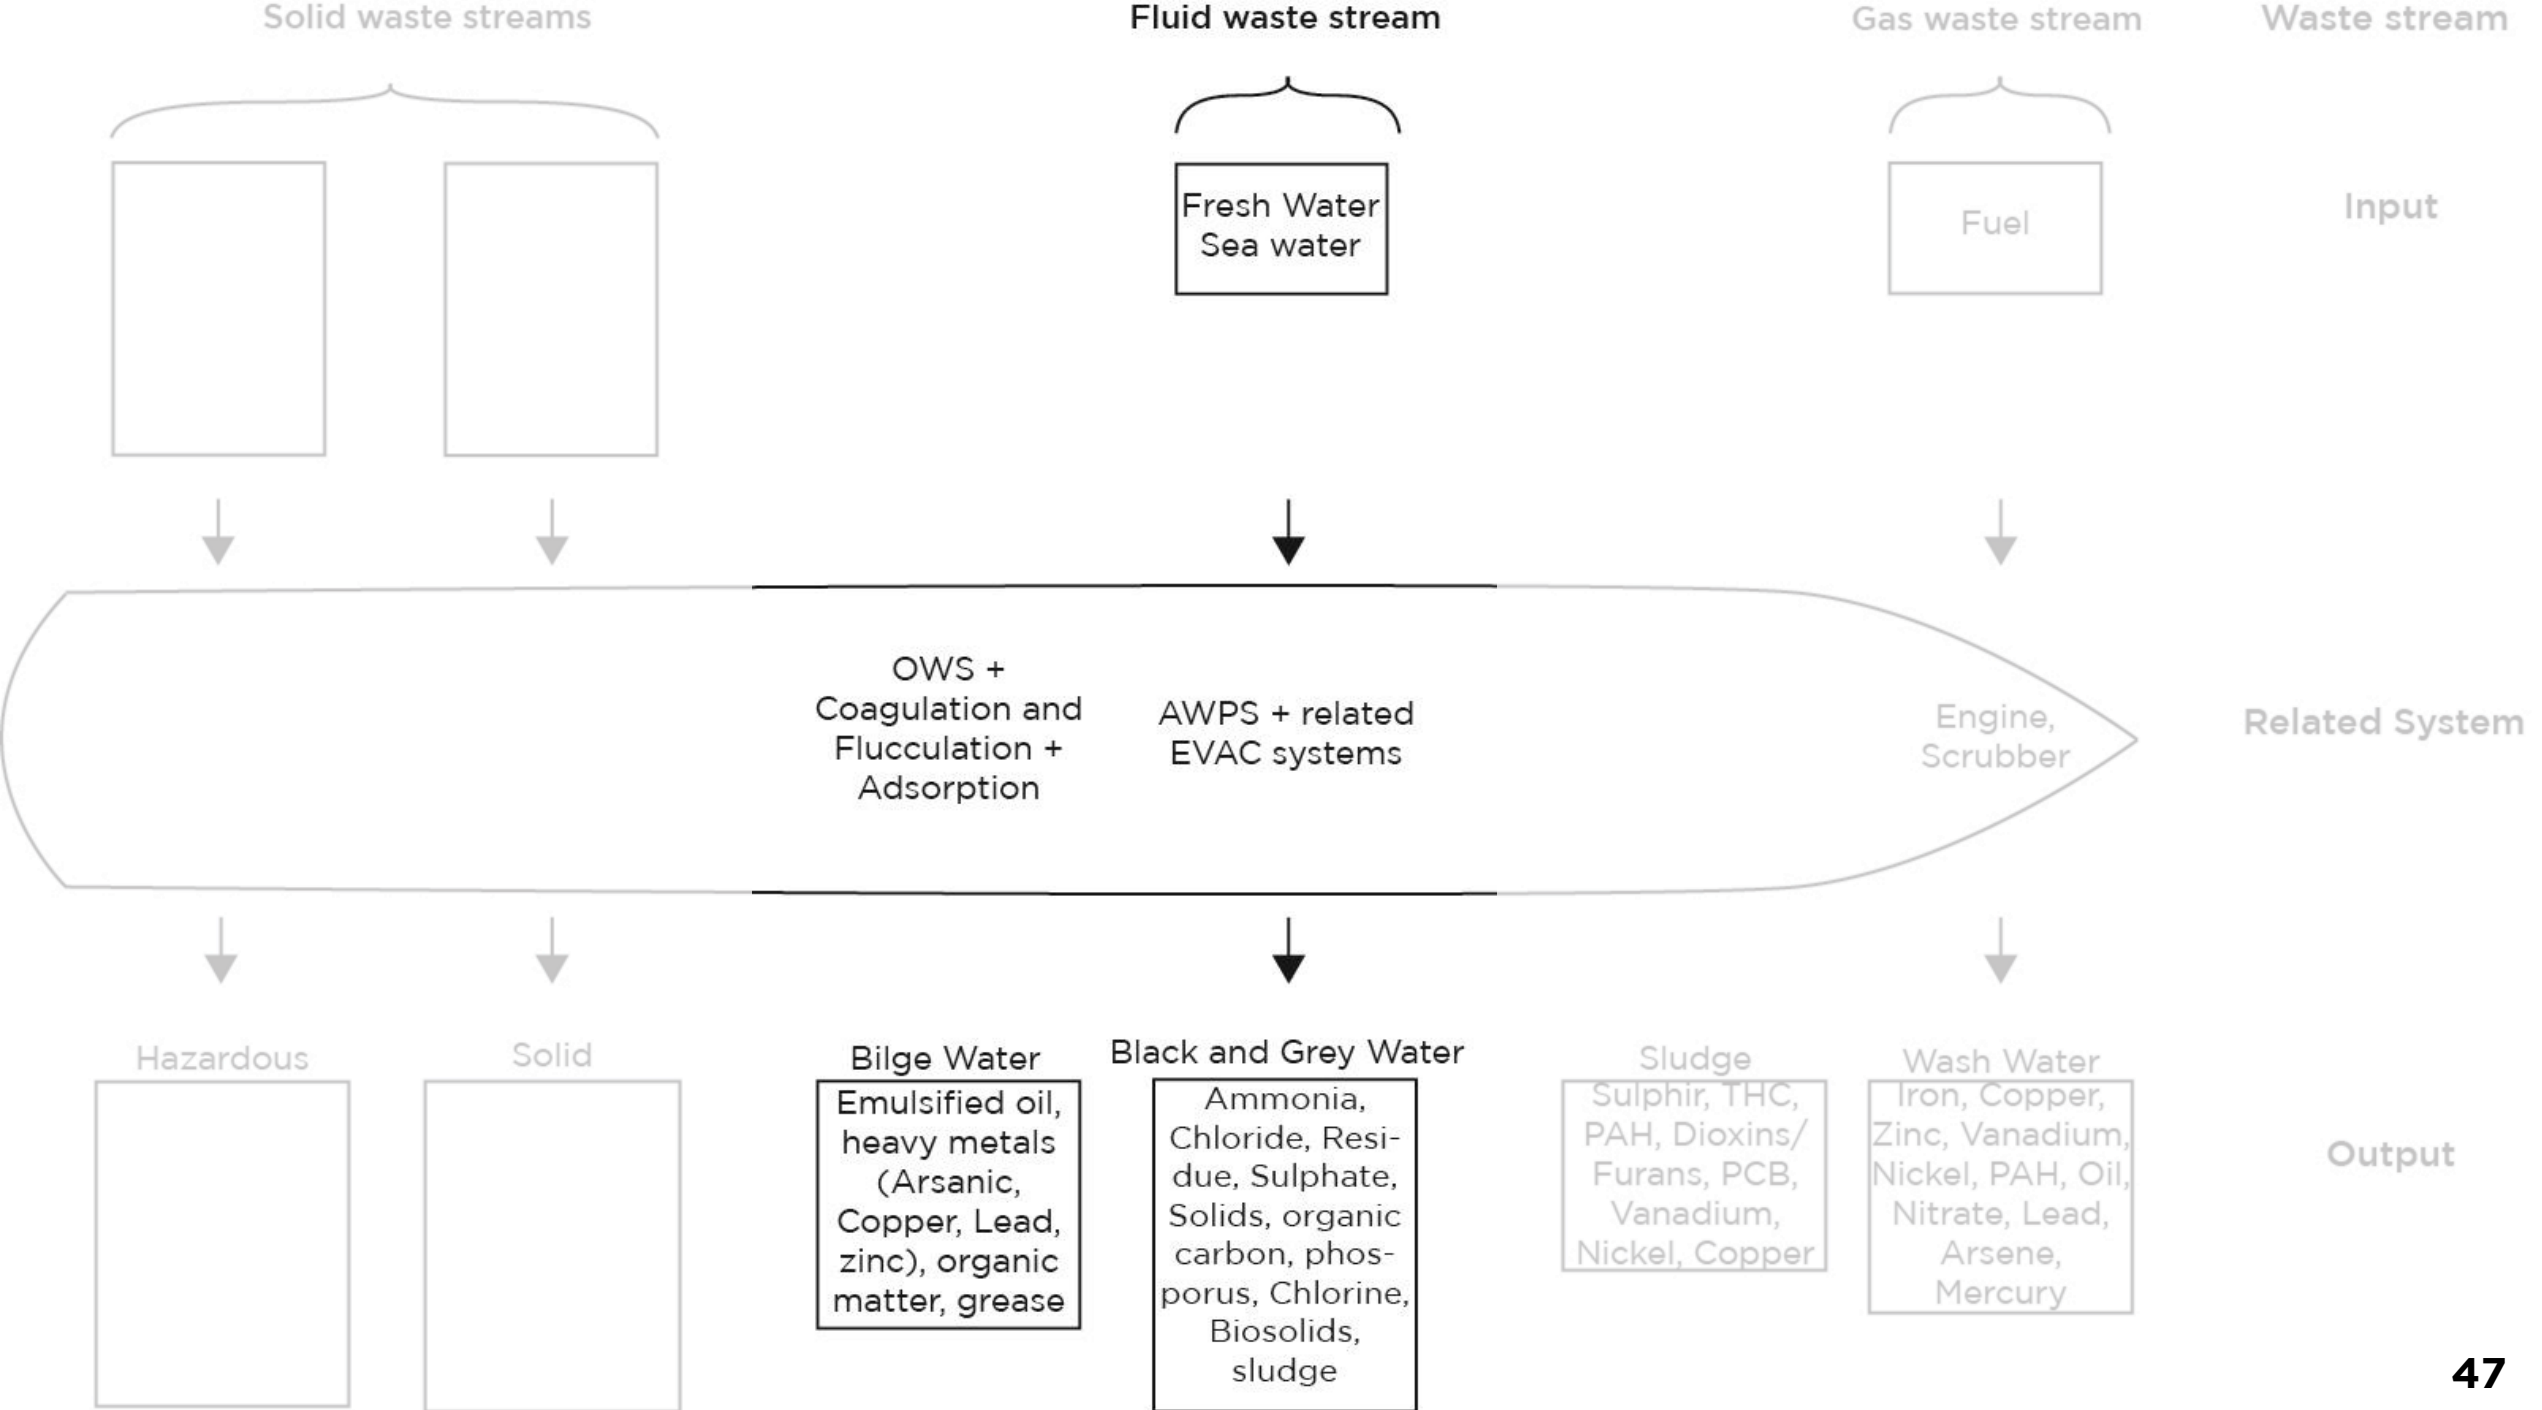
Solid waste streams

Fluid waste stream

Gas waste stream

Waste stream

Fresh Water
Sea water

Fuel

Input

OWS +
Coagulation and
Flucculation +
Adsorption

AWPS + related
EVAC systems

Engine,
Scrubber

Related System

Hazardous

Solid

Bilge Water

Emulsified oil, heavy metals (Arsanic, Copper, Lead, zinc), organic matter, grease

Black and Grey Water

Ammonia, Chloride, Residue, Sulphate, Solids, organic carbon, phosporus, Chlorine, Biosolids, sludge

Sludge

Sulphir, THC, PAH, Dioxins/ Furans, PCB, Vanadium, Nickel, Copper

Wash Water

Iron, Copper, Zinc, Vanadium, Nickel, PAH, Oil, Nitrate, Lead, Arsene, Mercury

Output

47